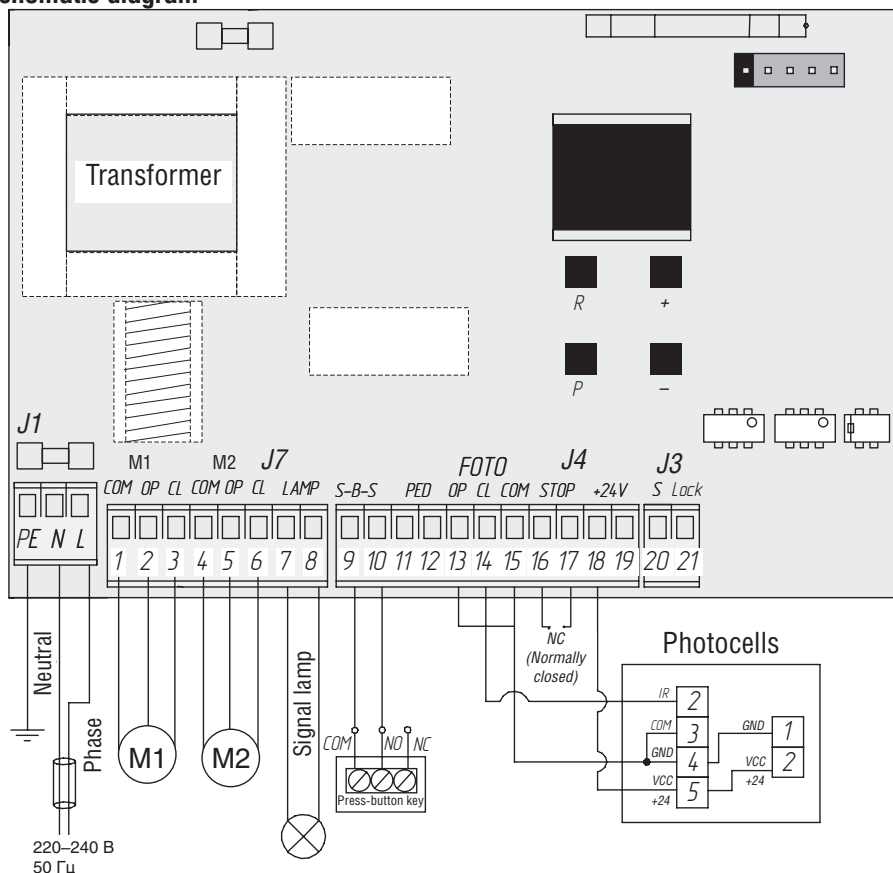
Schematic diagram

Transformer

R
+
P
–

J1
PE N L

M1 M2 J7
COM OP CL COM OP CL LAMP
1 2 3 4 5 6 7 8

S-B-S PED FOTO OP CL COM STOP J4 +24V
9 10 11 12 13 14 15 16 17 18 19

J3
S Lock
20 21

Neutral
Phase
220–240 В
50 Гц

M1
M2
Signal lamp

COM NO NC
Press-button key

NC
(Normally closed)

Photocells
IR 2
COM 3
GND 4
VCC 5
+24
GND 1
VCC 2
+24